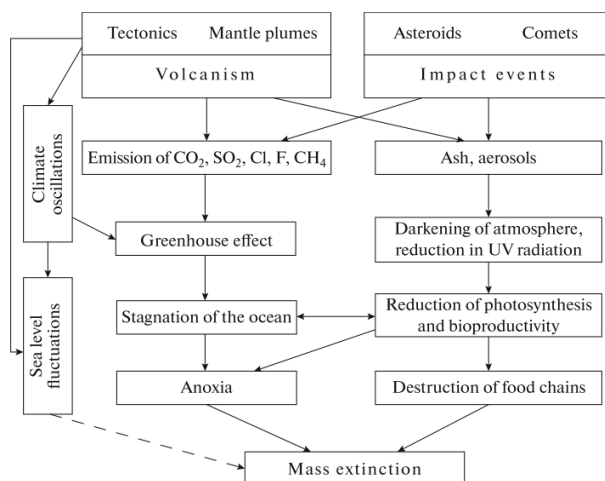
Tectonics Mantle plumes

Volcanism

Asteroids Comets

Impact events

Climate oscillations

Emission of $CO_2$, $SO_2$, Cl, F, $CH_4$

Ash, aerosols

Greenhouse effect

Darkening of atmosphere, reduction in UV radiation

Sea level fluctuations

Stagnation of the ocean

Reduction of photosynthesis and bioproductivity

Anoxia

Destruction of food chains

Mass extinction